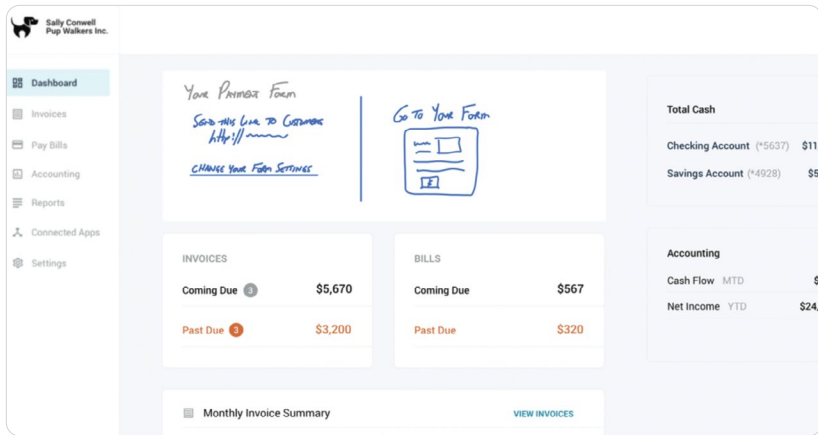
Sally Conwell Pup Walkers Inc.

Dashboard
Invoices
Pay Bills
Accounting
Reports
Connected Apps
Settings

YOUR PAYMENT FORM
SEND THIS LINK TO CUSTOMERS
http://
CHANGE YOUR FORM SETTINGS

GO TO YOUR FORM

INVOICES
Coming Due 3 $5,670
Past Due 3 $3,200

BILLS
Coming Due $567
Past Due $320

Monthly Invoice Summary
VIEW INVOICES

Total Cash
Checking Account (*5637) $11
Savings Account (*4928) $5

Accounting
Cash Flow MTD $
Net Income YTD $24,